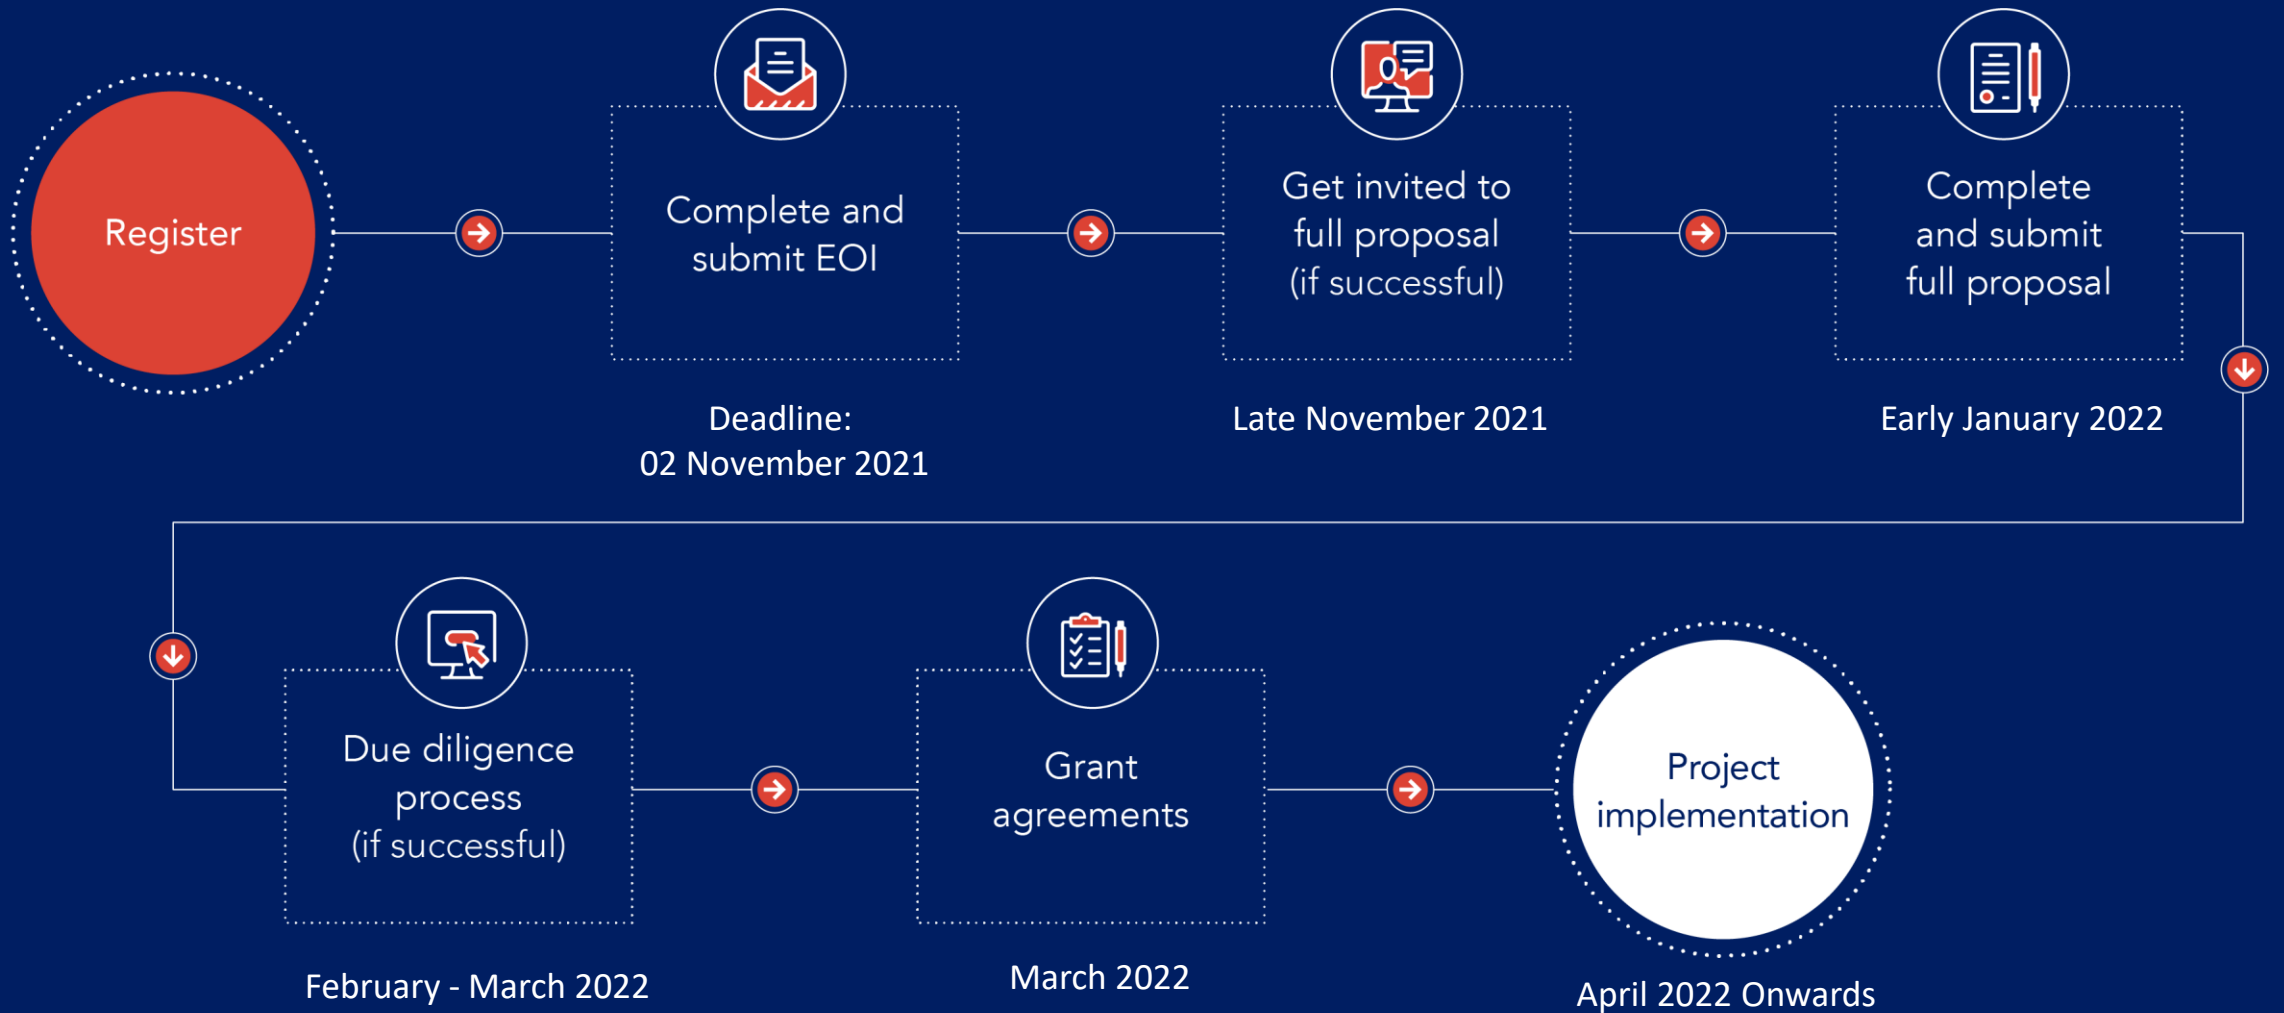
Register

Complete and submit EOI

Deadline:
02 November 2021

Get invited to full proposal (if successful)

Late November 2021

Complete and submit full proposal

Early January 2022

Due diligence process (if successful)

February - March 2022

Grant agreements

March 2022

Project implementation

April 2022 Onwards